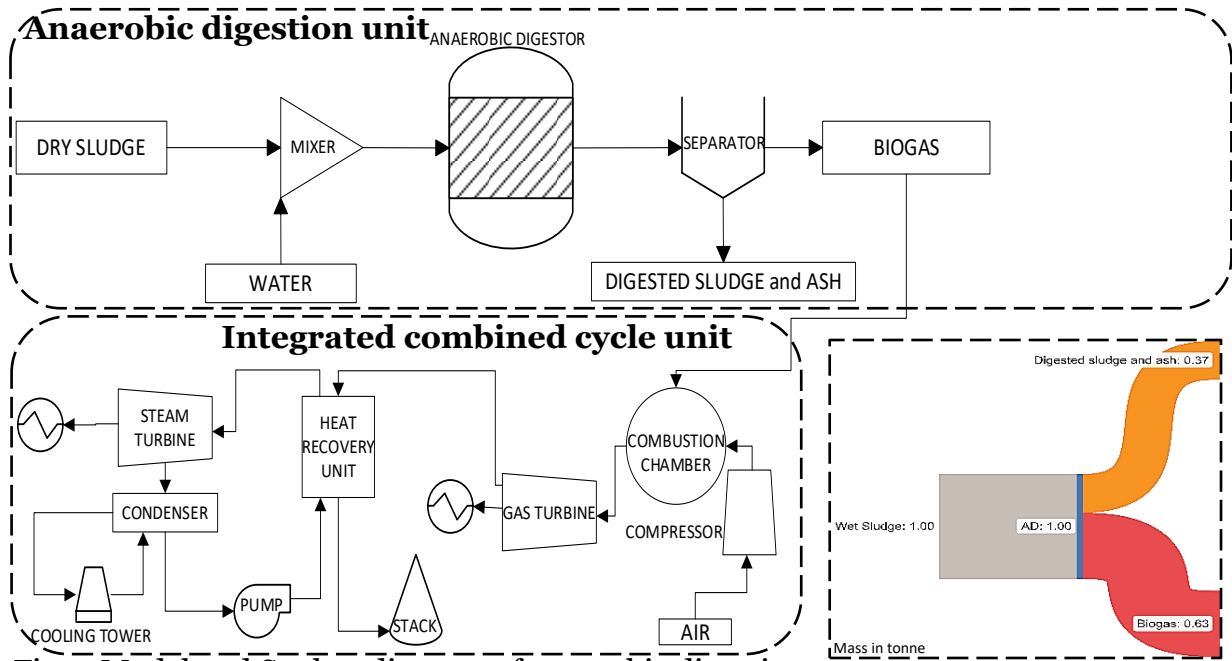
Anaerobic digestion unit

ANAEROBIC DIGESTOR

DRY SLUDGE

MIXER

SEPARATOR

BIOGAS

WATER

DIGESTED SLUDGE and ASH

Integrated combined cycle unit

STEAM TURBINE

HEAT RECOVERY UNIT

COMBUSTION CHAMBER

CONDENSER

GAS TURBINE

COMPRESSOR

COOLING TOWER

PUMP

STACK

AIR

Digested sludge and ash: 0.37

Wet Sludge: 1.00

AD: 1.00

Biogas: 0.63

Mass in tonne

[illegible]